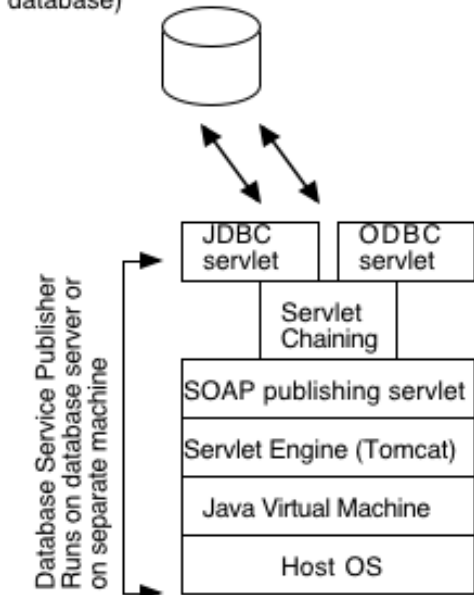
database)

JDBC servlet

ODBC servlet

Servlet Chaining

SOAP publishing servlet

Servlet Engine (Tomcat)

Java Virtual Machine

Host OS

Database Service Publisher Runs on database server or on separate machine